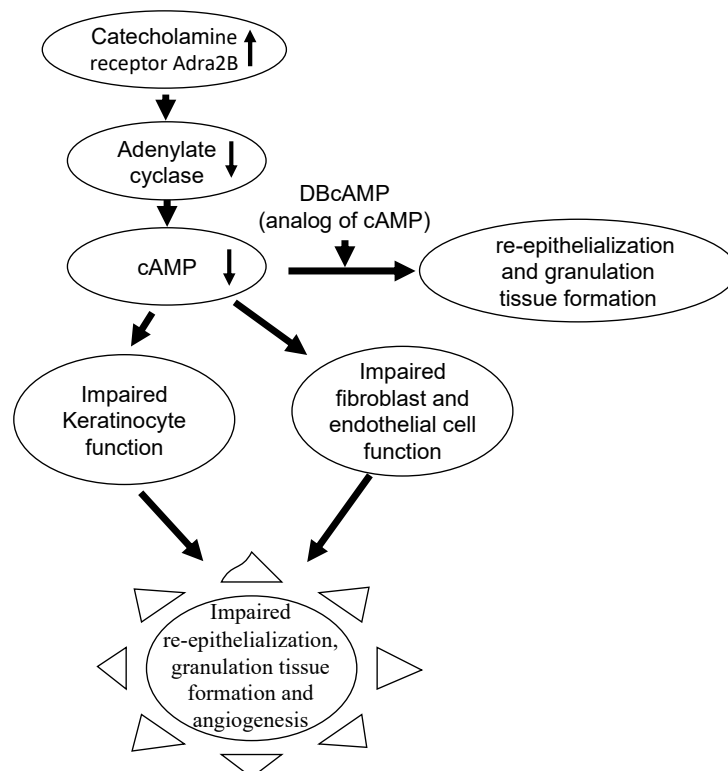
Catecholamine ↑
receptor Adra2B

Adenylate cyclase ↓

DBcAMP
(analog of cAMP)

cAMP ↓

re-epithelialization and granulation tissue formation

Impaired Keratinocyte function

Impaired fibroblast and endothelial cell function

Impaired re-epithelialization, granulation tissue formation and angiogenesis